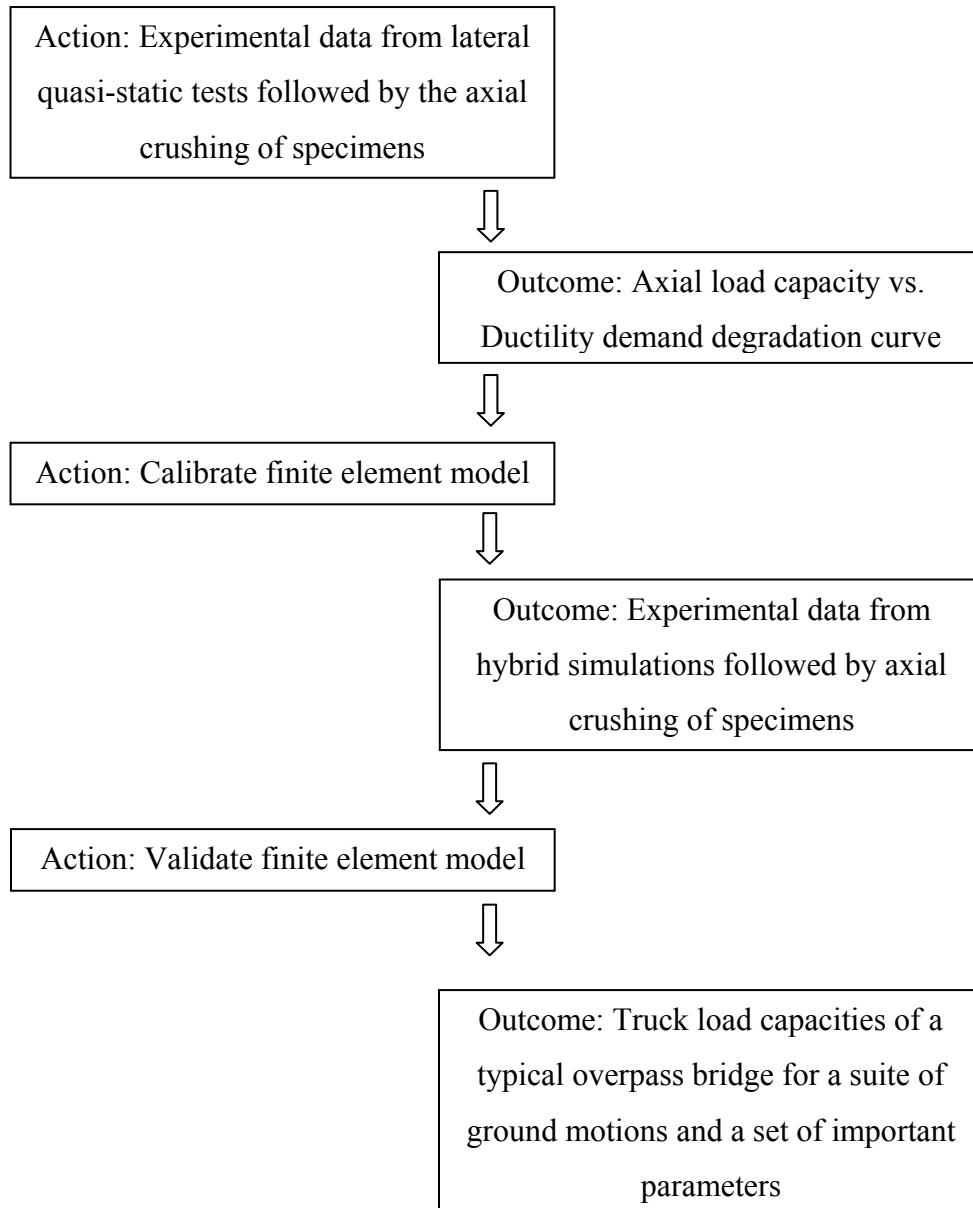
Action: Experimental data from lateral quasi-static tests followed by the axial crushing of specimens

Outcome: Axial load capacity vs. Ductility demand degradation curve

Action: Calibrate finite element model

Outcome: Experimental data from hybrid simulations followed by axial crushing of specimens

Action: Validate finite element model

Outcome: Truck load capacities of a typical overpass bridge for a suite of ground motions and a set of important parameters